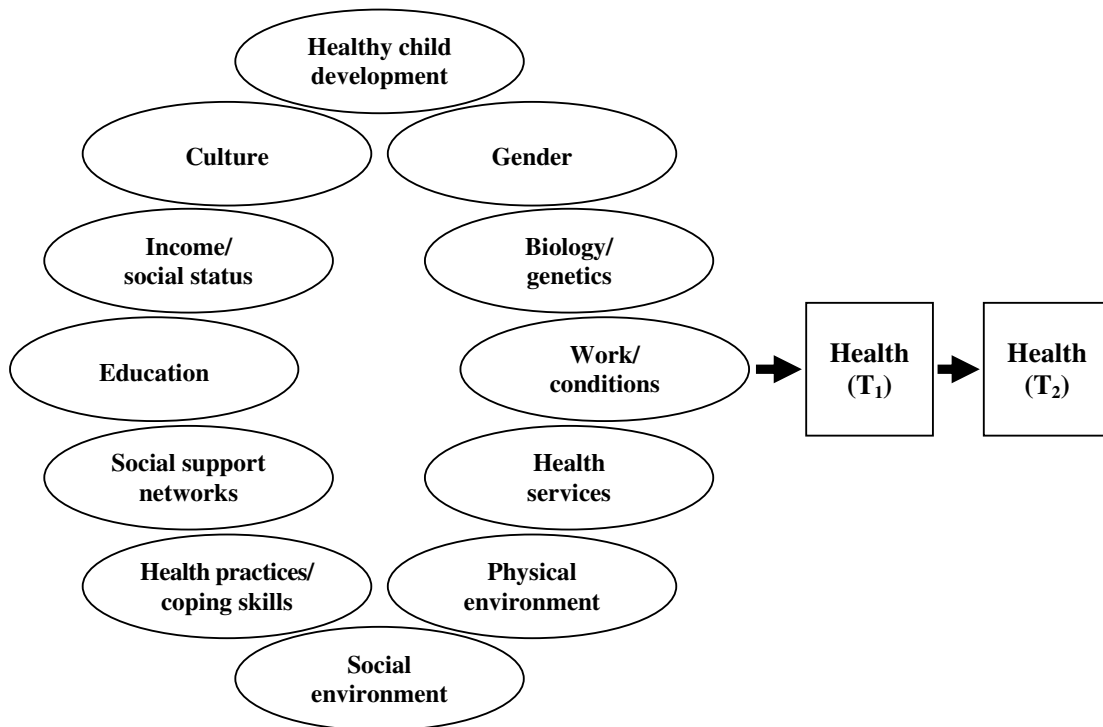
Healthy child development

Culture

Gender

Income/ social status

Biology/ genetics

Education

Work/ conditions

Health ($T_1$)

Health ($T_2$)

Social support networks

Health services

Health practices/ coping skills

Physical environment

Social environment